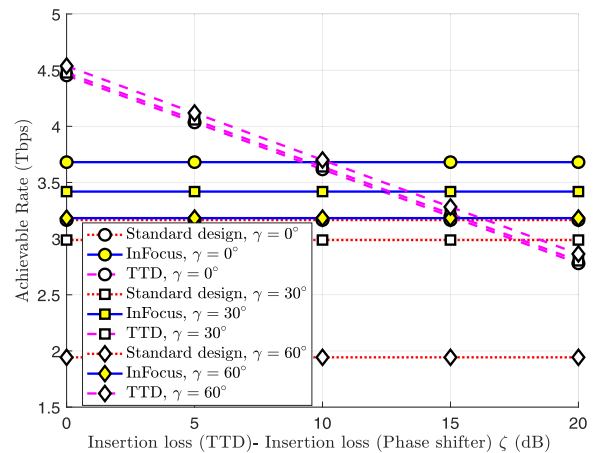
Achievable Rate (Tbps)

5
4.5
4
3.5
3
2.5
2
1.5

0
5
10
15
20

Insertion loss (TTD)- Insertion loss (Phase shifter) $\zeta$ (dB)

Standard design, $\gamma = 0^{\circ}$
InFocus, $\gamma = 0^{\circ}$
TTD, $\gamma = 0^{\circ}$
Standard design, $\gamma = 30^{\circ}$
InFocus, $\gamma = 30^{\circ}$
TTD, $\gamma = 30^{\circ}$
Standard design, $\gamma = 60^{\circ}$
InFocus, $\gamma = 60^{\circ}$
TTD, $\gamma = 60^{\circ}$